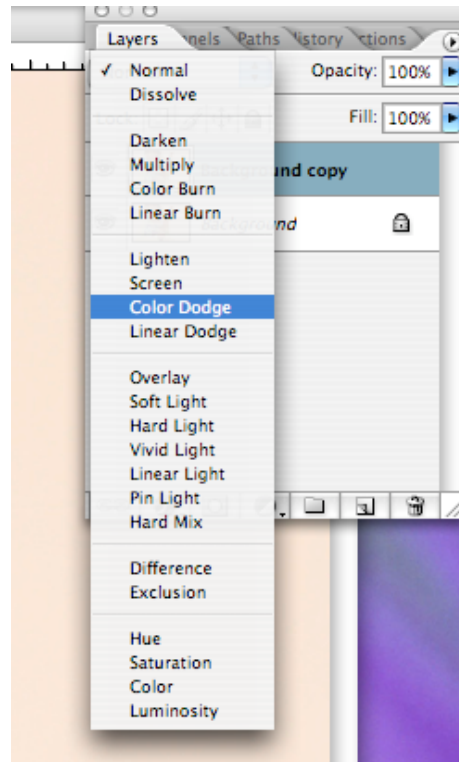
Layers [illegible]nels Paths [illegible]istory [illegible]ctions

✓ Normal
Dissolve

Darken
Multiply
Color Burn
Linear Burn

Lighten
Screen
Color Dodge
Linear Dodge

Overlay
Soft Light
Hard Light
Vivid Light
Linear Light
Pin Light
Hard Mix

Difference
Exclusion

Hue
Saturation
Color
Luminosity

Opacity: 100%
Fill: 100%
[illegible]nd copy
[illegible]nd